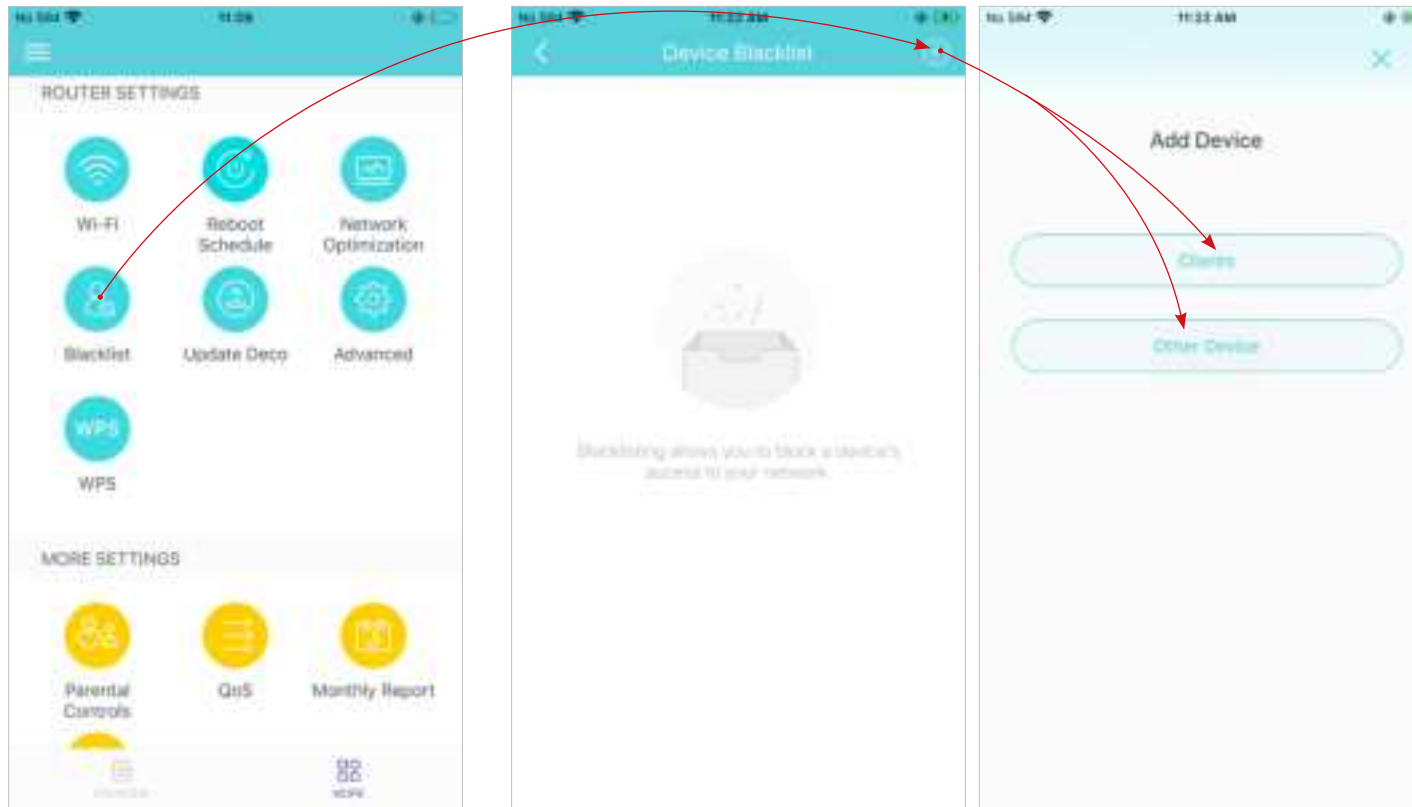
No SIM 11:06

ROUTER SETTINGS

Wi-Fi

Reboot Schedule

Network Optimization

Blacklist

Update Deco

Advanced

WPS

WPS

MORE SETTINGS

Parental Controls

QoS

Monthly Report

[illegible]

MORE

No SIM 11:22 AM

Device Blacklist

Blacklisting allows you to block a device's access to your network.

No SIM 11:22 AM

Add Device

Clients

Other Device